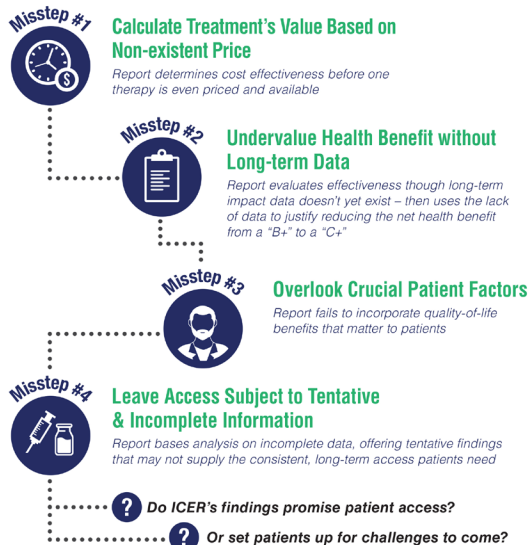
Misstep #1

Calculate Treatment's Value Based on Non-existent Price

Report determines cost effectiveness before one therapy is even priced and available

Misstep #2

Undervalue Health Benefit without Long-term Data

Report evaluates effectiveness though long-term impact data doesn't yet exist – then uses the lack of data to justify reducing the net health benefit from a "B+" to a "C+"

Misstep #3

Overlook Crucial Patient Factors

Report fails to incorporate quality-of-life benefits that matter to patients

Misstep #4

Leave Access Subject to Tentative & Incomplete Information

Report bases analysis on incomplete data, offering tentative findings that may not supply the consistent, long-term access patients need

? Do ICER's findings promise patient access?

? Or set patients up for challenges to come?